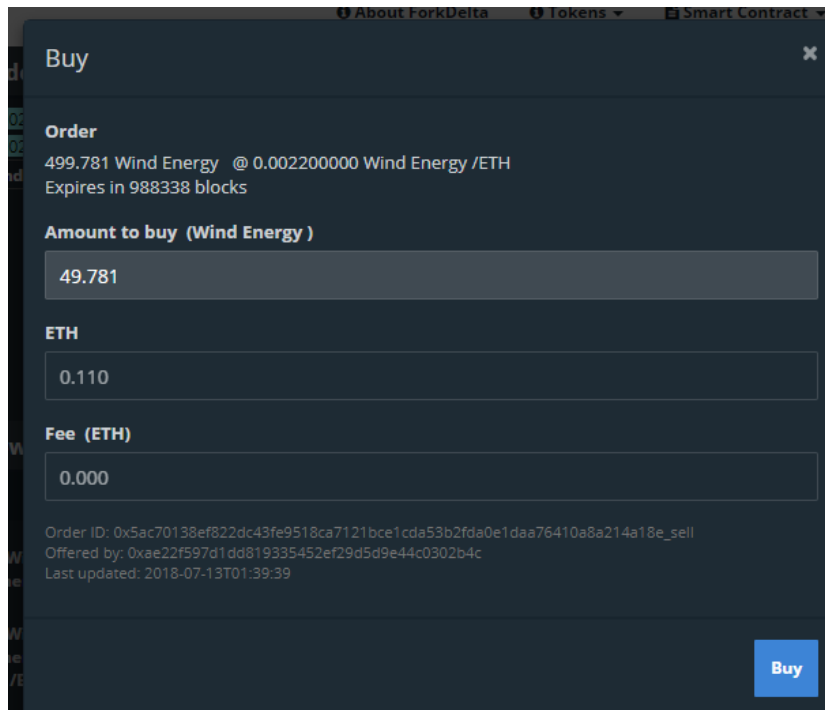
About ForkDelta Tokens Smart Contract

Buy

×

Order

499.781 Wind Energy @ 0.002200000 Wind Energy /ETH
Expires in 988338 blocks

Amount to buy (Wind Energy )

49.781

ETH

0.110

Fee (ETH)

0.000

Order ID: 0x5ac70138ef822dc43fe9518ca7121bce1cda53b2fda0e1daa76410a8a214a18e_sell
Offered by: 0xae22f597d1dd819335452ef29d5d9e44c0302b4c
Last updated: 2018-07-13T01:39:39

Buy